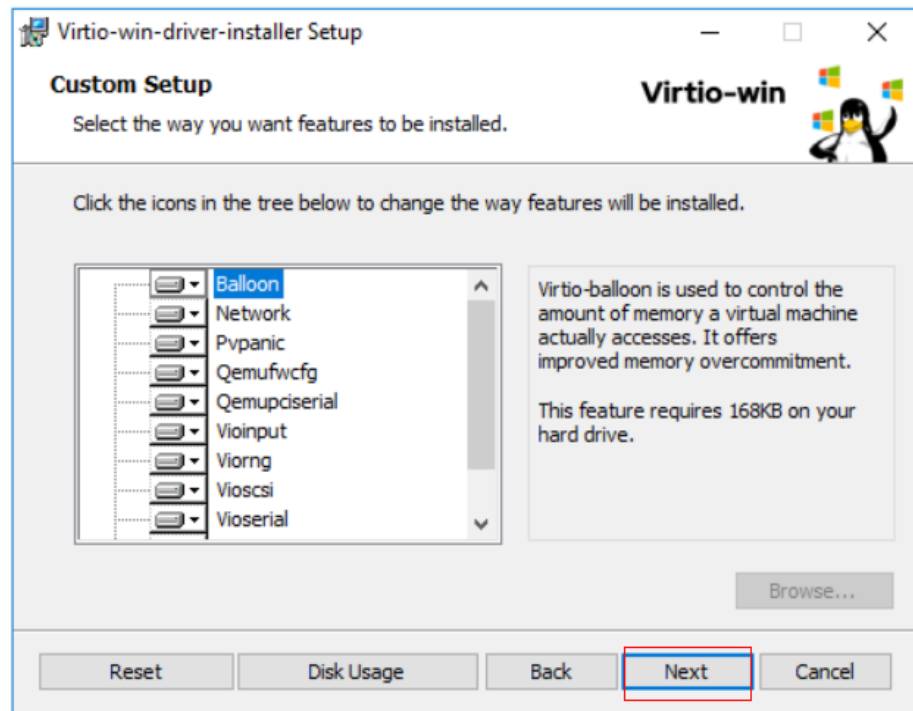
Virtio-win-driver-installer Setup

Custom Setup

Select the way you want features to be installed.

Virtio-win

Click the icons in the tree below to change the way features will be installed.

Balloon
Network
Pvpanic
Qemufwcfg
Qemupciserial
Vioinput
Viorng
Vioscsi
Vioserial

Virtio-balloon is used to control the amount of memory a virtual machine actually accesses. It offers improved memory overcommitment.

This feature requires 168KB on your hard drive.

Browse...

Reset
Disk Usage
Back
Next
Cancel